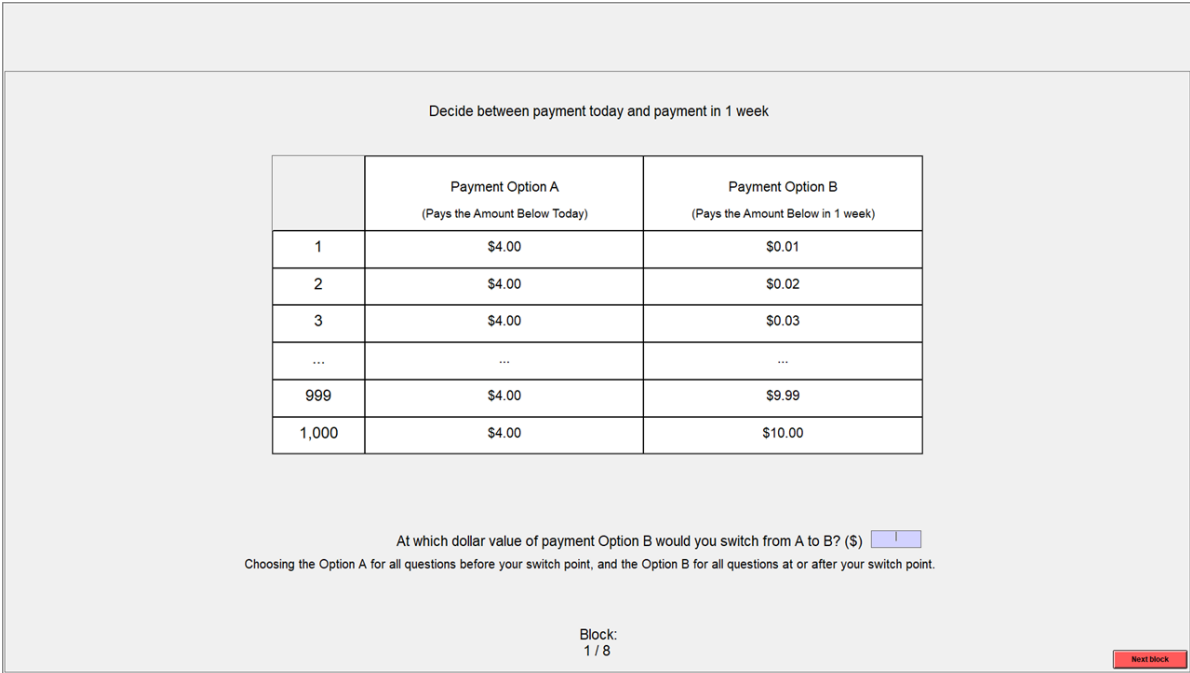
Decide between payment today and payment in 1 week

| | Payment Option A (Pays the Amount Below Today) | Payment Option B (Pays the Amount Below in 1 week) |
|---|---|---|
| 1 | \$4.00 | \$0.01 |
| 2 | \$4.00 | \$0.02 |
| 3 | \$4.00 | \$0.03 |
| ... | ... | ... |
| 999 | \$4.00 | \$9.99 |
| 1,000 | \$4.00 | \$10.00 |

At which dollar value of payment Option B would you switch from A to B? (\$)

Choosing the Option A for all questions before your switch point, and the Option B for all questions at or after your switch point.

Block:
1 / 8

Next block